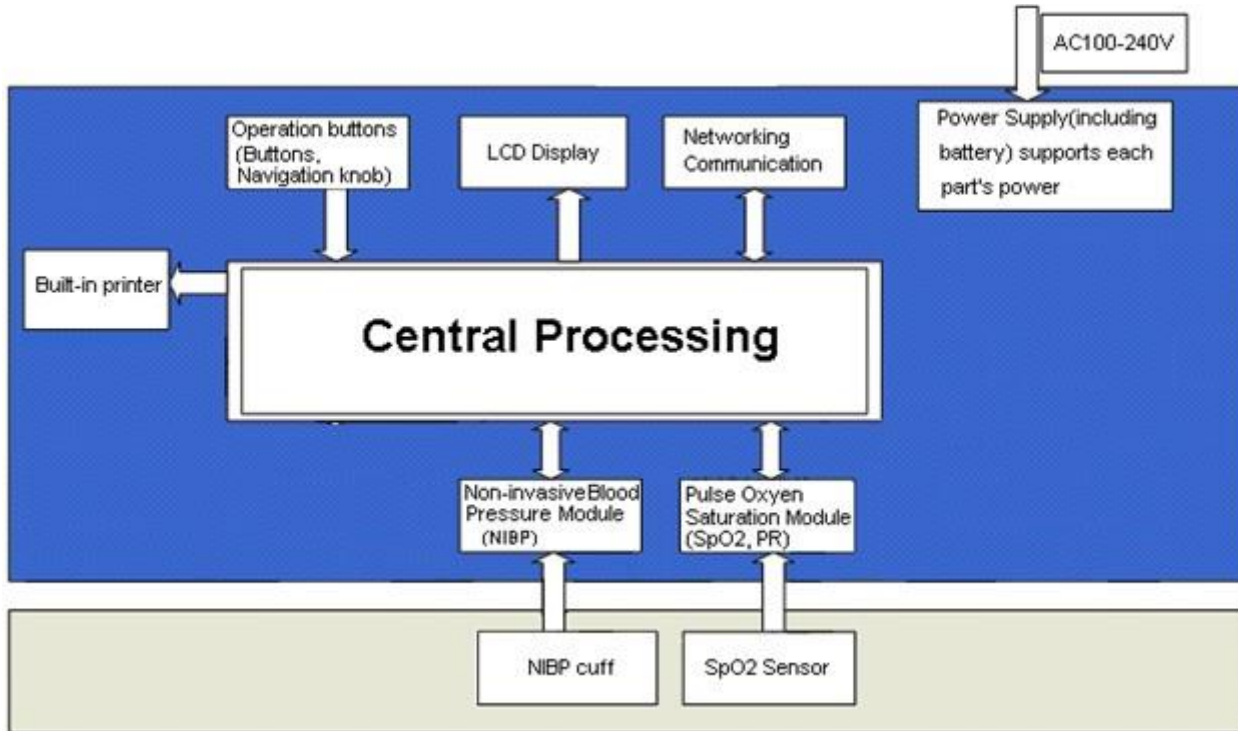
AC100-240V

Power Supply(including battery) supports each part's power

Operation buttons (Buttons, Navigation knob)

LCD Display

Networking Communication

Built-in printer

Central Processing

Non-invasiveBlood Pressure Module (NIBP)

Pulse Oxyen Saturation Module (SpO2, PR)

NIBP cuff

SpO2 Sensor